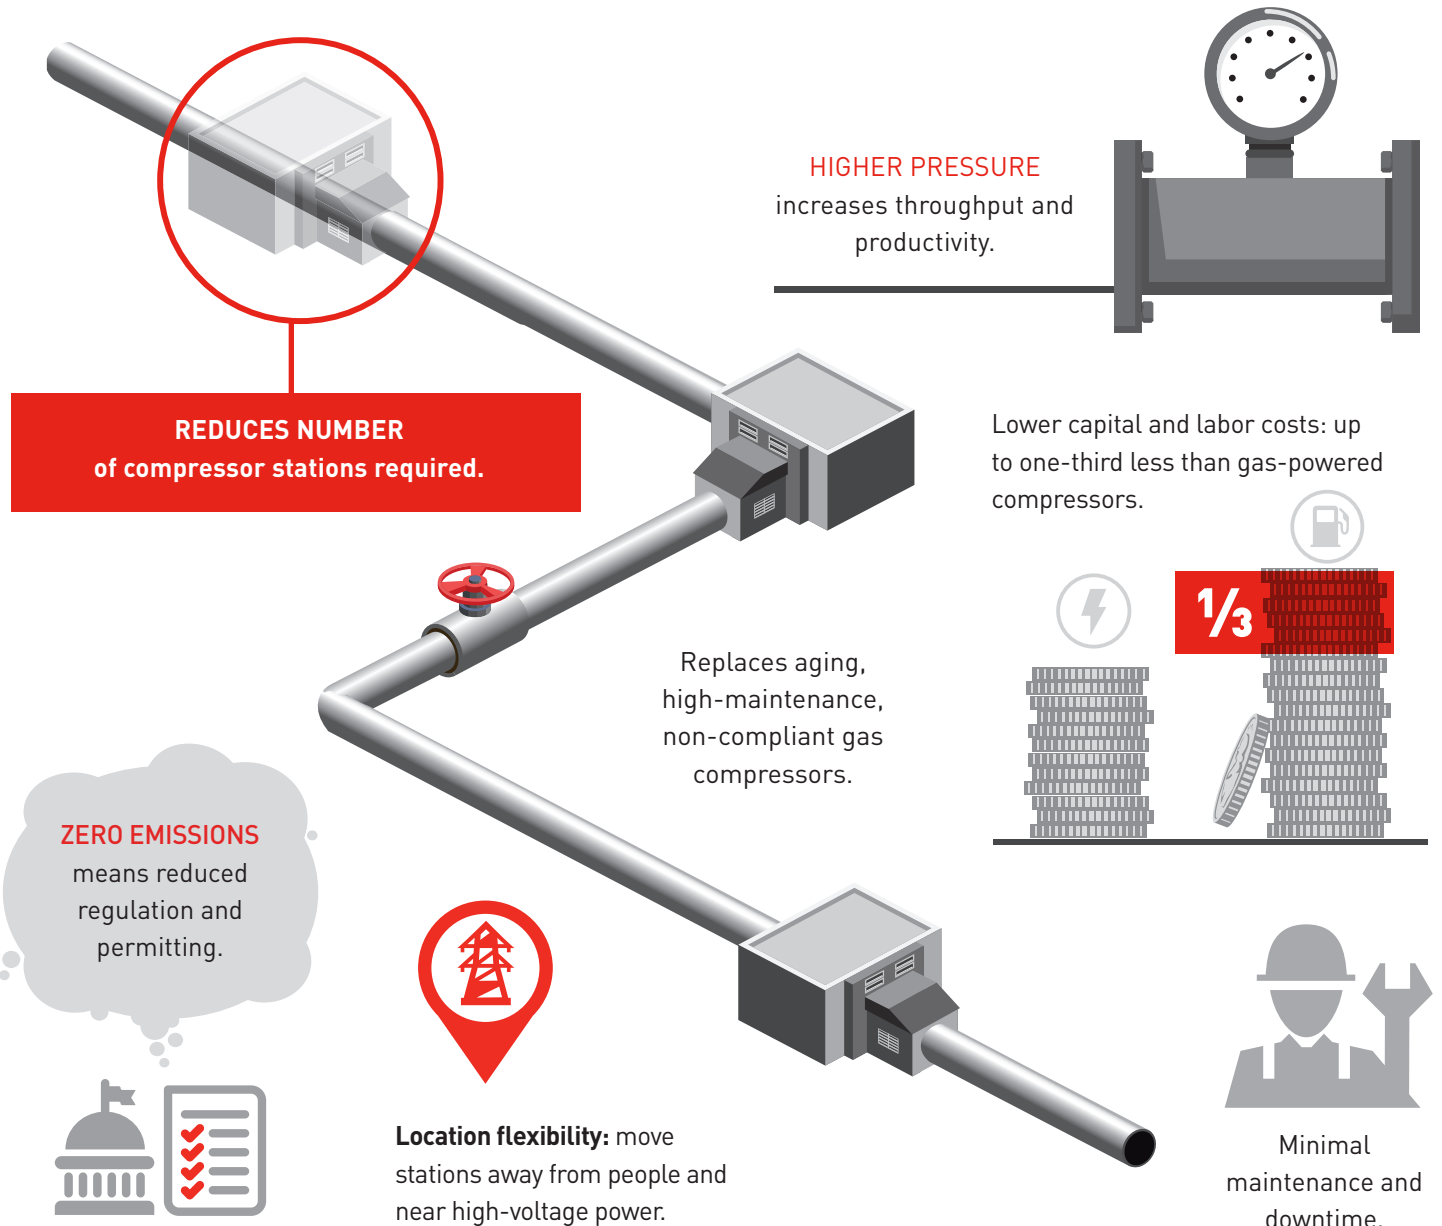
HIGHER PRESSURE
increases throughput and productivity.

REDUCES NUMBER
of compressor stations required.

Lower capital and labor costs: up to one-third less than gas-powered compressors.

$\frac{1}{3}$

Replaces aging, high-maintenance, non-compliant gas compressors.

ZERO EMISSIONS
means reduced regulation and permitting.

**Location flexibility:** move stations away from people and near high-voltage power.

Minimal maintenance and downtime.